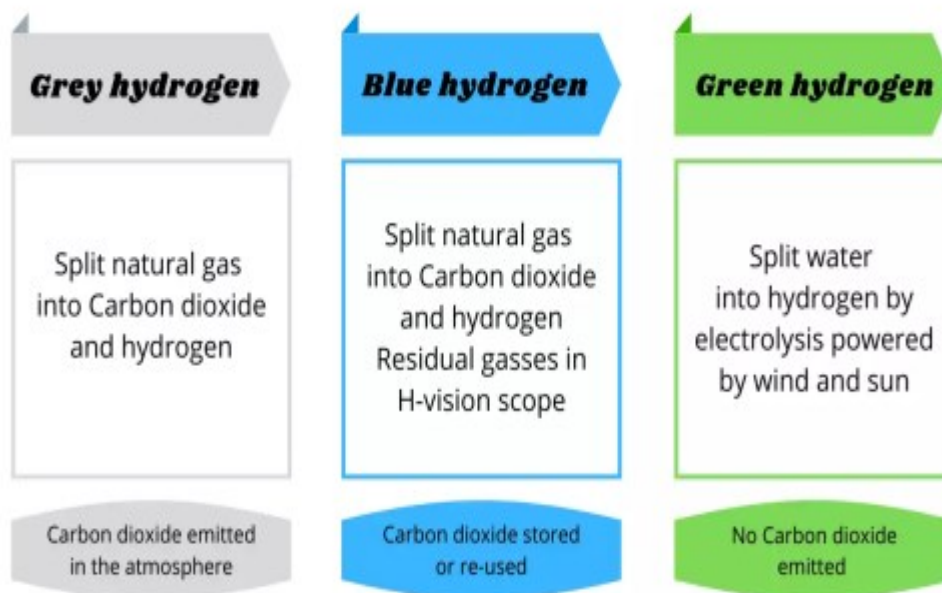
Grey hydrogen

Split natural gas into Carbon dioxide and hydrogen

Carbon dioxide emitted in the atmosphere

Blue hydrogen

Split natural gas into Carbon dioxide and hydrogen Residual gasses in H-vision scope

Carbon dioxide stored or re-used

Green hydrogen

Split water into hydrogen by electrolysis powered by wind and sun

No Carbon dioxide emitted